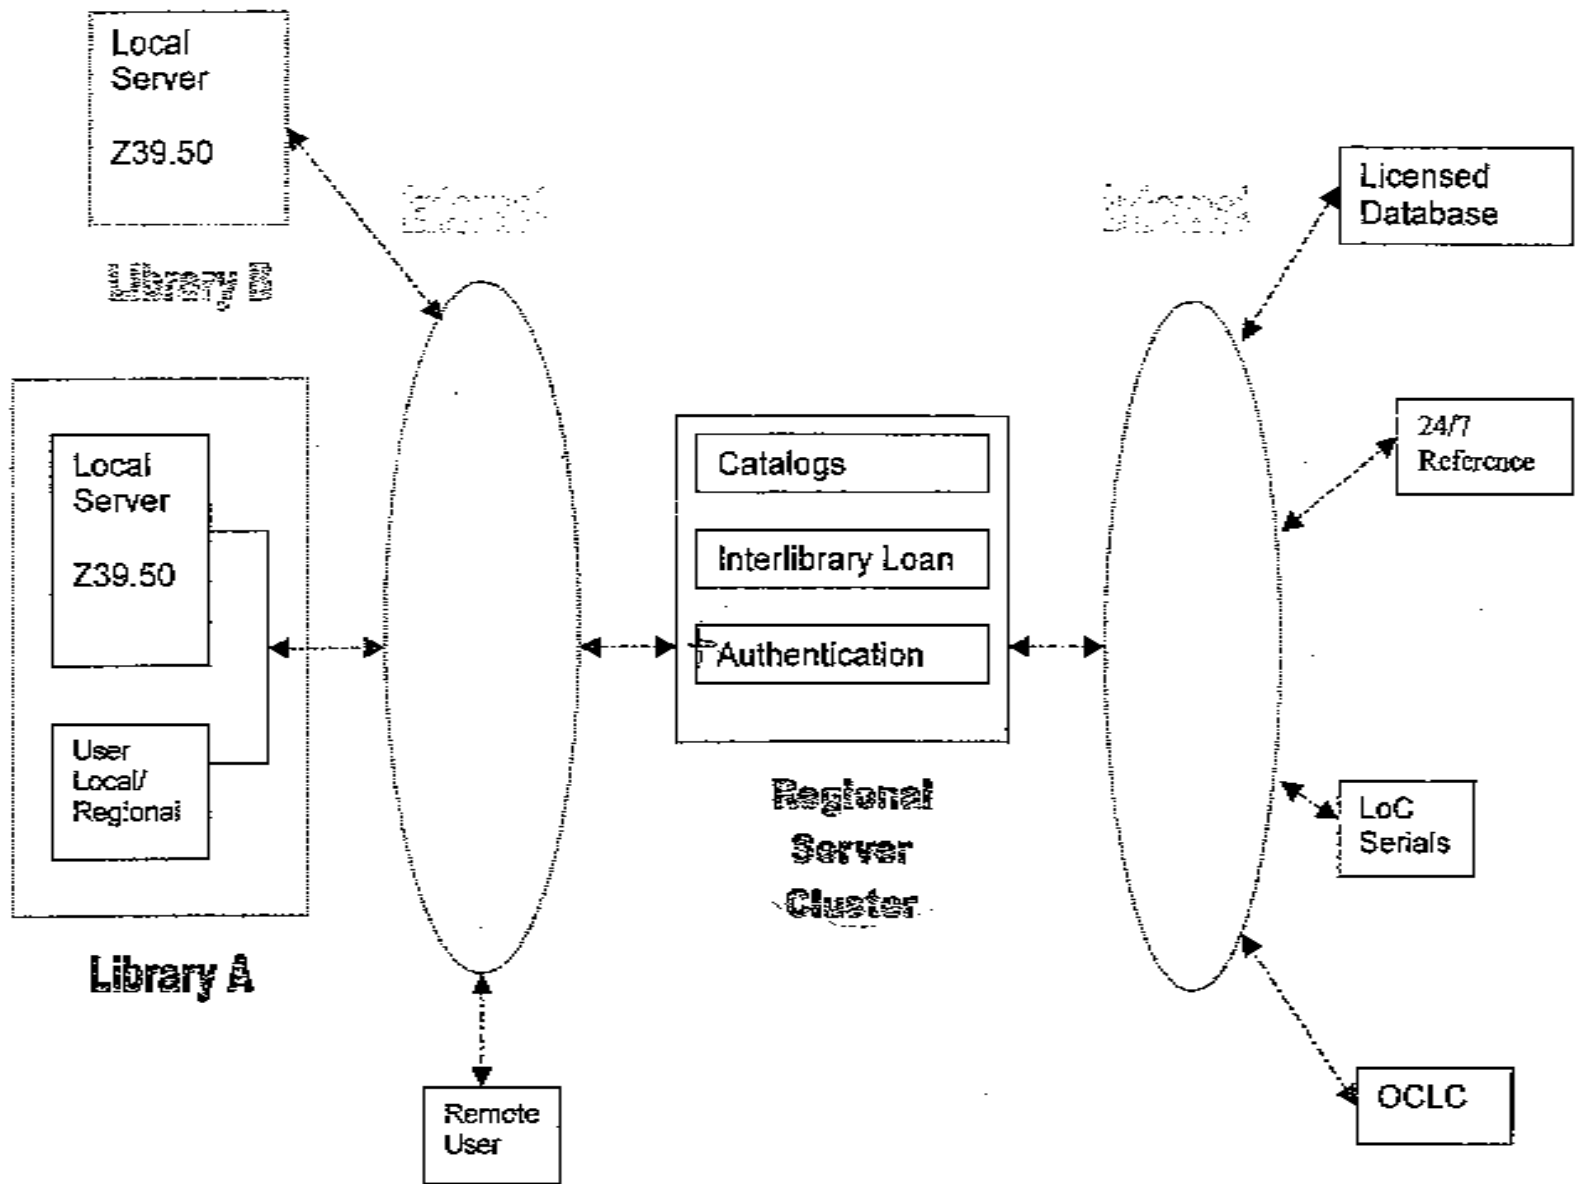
Local Server

Z39.50

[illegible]

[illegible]

Library B

Licensed Database

Local Server

Z39.50

User Local/ Regional

Catalogs

Interlibrary Loan

Authentication

24/7 Refercnce

Regional Server Cluster

LoC Serials

Library A

Remote User

OCLC